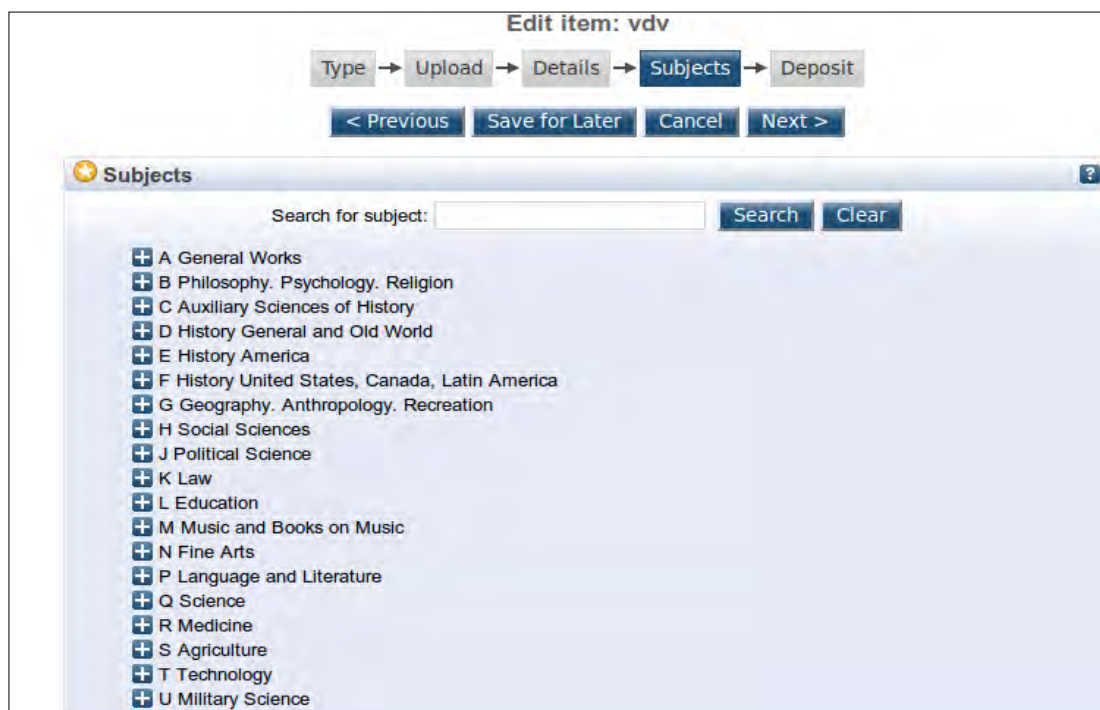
Edit item: vdv

Type → Upload → Details → Subjects → Deposit

< Previous | Save for Later | Cancel | Next >

Subjects

?

Search for subject: Search Clear

A General Works
B Philosophy. Psychology. Religion
C Auxiliary Sciences of History
D History General and Old World
E History America
F History United States, Canada, Latin America
G Geography. Anthropology. Recreation
H Social Sciences
J Political Science
K Law
L Education
M Music and Books on Music
N Fine Arts
P Language and Literature
Q Science
R Medicine
S Agriculture
T Technology
U Military Science